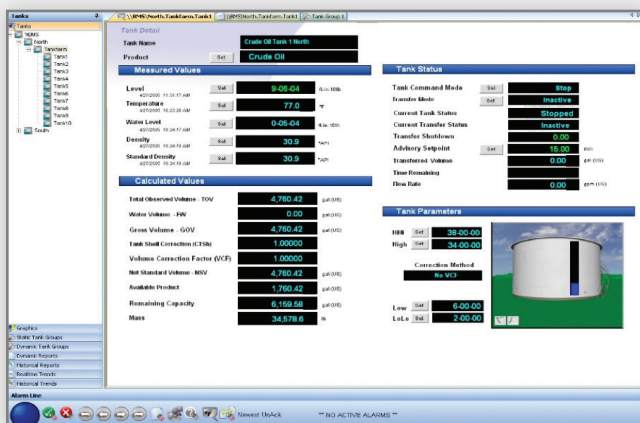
Tanks

TMS
North
Tankfarm
Tank1
Tank2
Tank3
Tank4
Tank5
Tank6
Tank7
Tank8
Tank9
Tank10
South

\\RMS\North.Tankfarm.Tank1 | \\RMS\North.Tankfarm.Tank1 | Tank Group 1

Tank Detail

Tank Name: Crude Oil Tank 1 North

Product: Set | Crude Oil

Measured Values

| | | | |
|---|---|---|---|
| Level 4/27/2005 11:31:17 AM | Set | 9-06-04 | ft in 16th |
| Temperature 4/27/2005 10:23:38 AM | Set | 77.0 | °F |
| Water Level 4/27/2005 10:24:17 AM | Set | 0-05-04 | ft in 16th |
| Density 4/27/2005 10:24:18 AM | Set | 30.9 | °API |
| Standard Density 4/27/2005 10:24:18 AM | Set | 30.9 | °API |

Calculated Values

| | | |
|---|---|---|
| Total Observed Volume - TOV | 4,760.42 | gal (US) |
| Water Volume - FW | 0.00 | gal (US) |
| Gross Volume - GOV | 4,760.42 | gal (US) |
| Tank Shell Correction (CTSh) | 1.00000 | |
| Volume Correction Factor (VCF) | 1.00000 | |
| Net Standard Volume - NSV | 4,760.42 | gal (US) |
| Available Product | 1,760.42 | gal (US) |
| Remaining Capacity | 6,159.58 | gal (US) |
| Mass | 34,578.6 | lb |

Tank Status

| | | | |
|---|---|---|---|
| Tank Command Mode | | Stop | |
| Transfer Mode | Set | Inactive | |
| Current Tank Status | | Stopped | |
| Current Transfer Status | | Inactive | |
| Transfer Shutdown | | 0.00 | |
| Advisory Setpoint | Set | 15.00 | min |
| Transferred Volume | | 0.00 | gal (US) |
| Time Remaining | | | |
| Flow Rate | | 0.00 | gpm (US) |

Tank Parameters

HiHi Set 38-00-00
High Set 34-00-00

Correction Method
No VCF

Low Set 6-00-00
LoLo Set 2-00-00

Graphics
Static Tank Groups
Dynamic Tank Groups
Dynamic Reports
Historical Reports
Realtime Trends
Historical Trends

Alarm Line

Newest UnAck

** NO ACTIVE ALARMS **